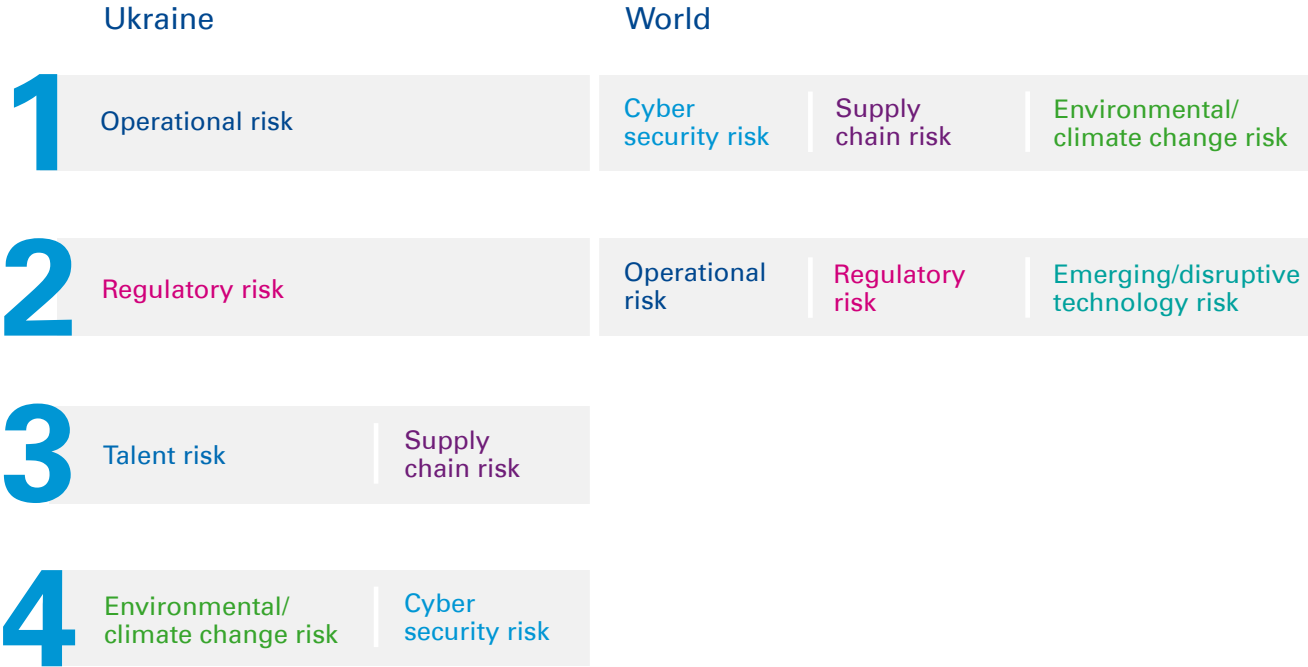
Ukraine

World

1

Operational risk

Cyber security risk

Supply chain risk

Environmental/ climate change risk

2

Regulatory risk

Operational risk

Regulatory risk

Emerging/disruptive technology risk

3

Talent risk

Supply chain risk

4

Environmental/ climate change risk

Cyber security risk